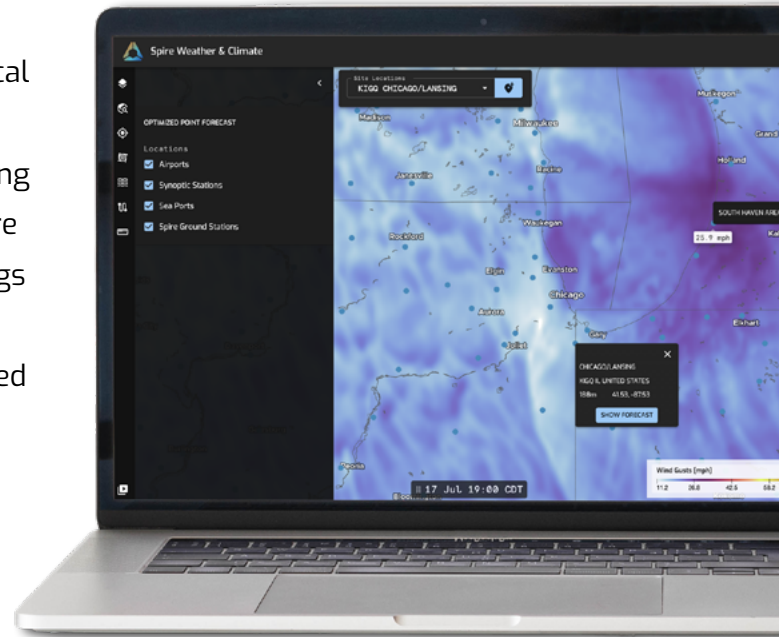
tal

ng
re
gs

ed

Spire Weather & Climate

OPTIMIZED POINT FORECAST

Locations

Airports

Synoptic Stations

Sea Ports

Spire Ground Stations

Site Locations

KIGQ CHICAGO/LANSING

Muskegon

Madison

Milwaukee

Grand

Holland

Racine

Janesville

SOUTH HAVEN ARE

Waukegan

25.9 mph

Rockford

Kal

Elgin

Evanston

Chicago

Aurora

Elkhart

Gary

Joliet

CHICAGO/LANSING

KIGQ IL UNITED STATES

188m 41.53, -87.53

SHOW FORECAST

Peoria

17 Jul 19:00 CDT

Wind Gusts [mph]

11.2 26.8 42.5 58.2